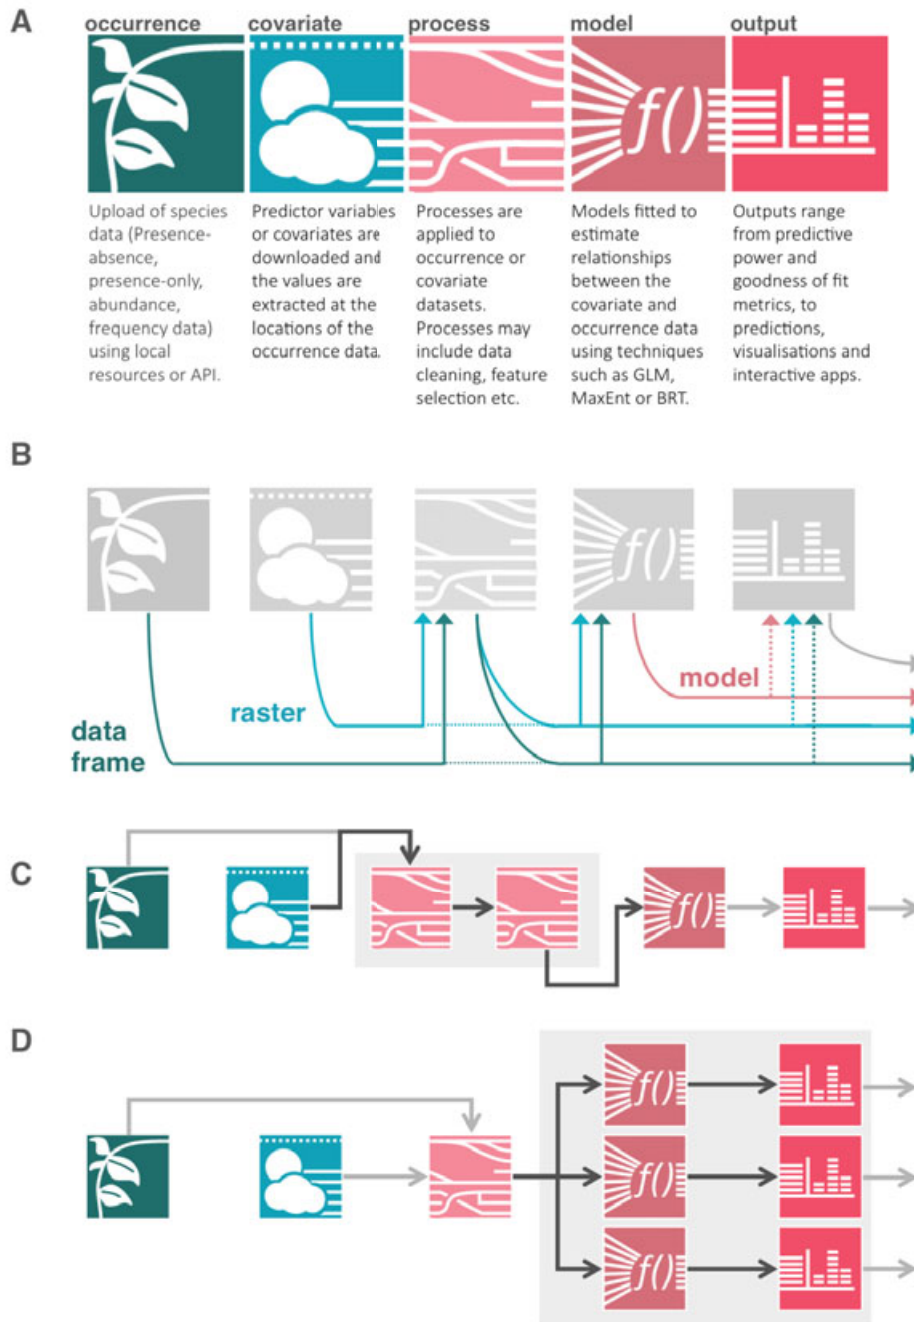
A

occurrence

Upload of species data (Presence-absence, presence-only, abundance, frequency data) using local resources or API.

covariate

Predictor variables or covariates are downloaded and the values are extracted at the locations of the occurrence data.

process

Processes are applied to occurrence or covariate datasets. Processes may include data cleaning, feature selection etc.

model

$f()$

Models fitted to estimate relationships between the covariate and occurrence data using techniques such as GLM, MaxEnt or BRT.

output

Outputs range from predictive power and goodness of fit metrics, to predictions, visualisations and interactive apps.

B

$f()$

model

raster

data frame

C

$f()$

D

$f()$

$f()$

$f()$